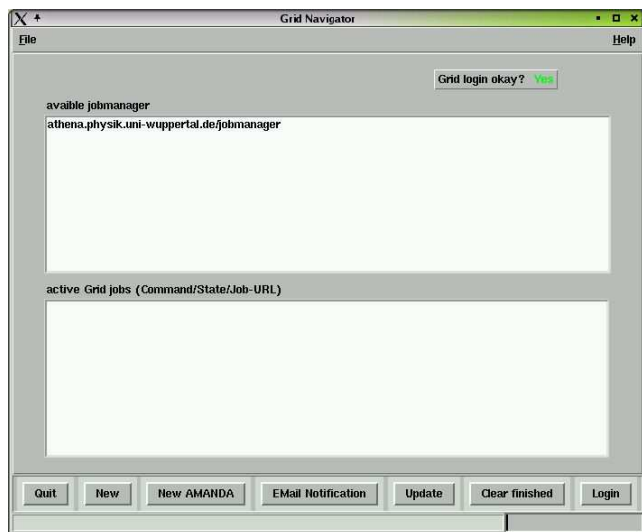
Grid Navigator

File

Help

Grid login okay? Yes

avaible jobmanager

athena.physik.uni-wuppertal.de/jobmanager

active Grid jobs (Command/State/Job-URL)

Quit

New

New AMANDA

EMail Notification

Update

Clear finished

Login